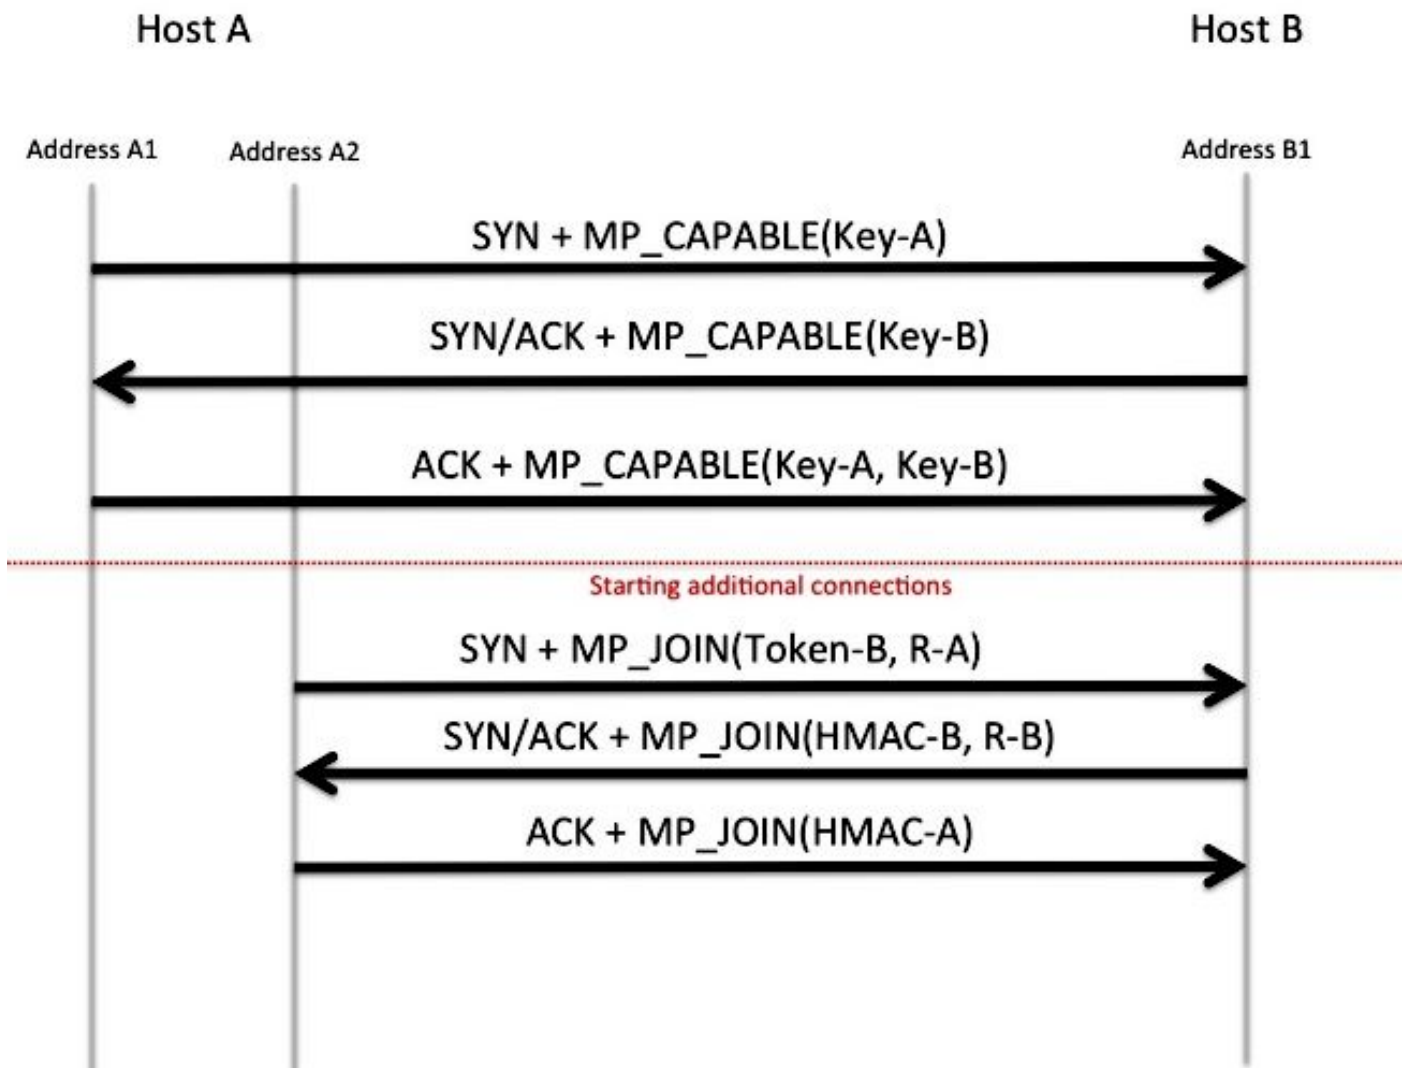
Host A

Host B

Address A1

Address A2

Address B1

SYN + MP_CAPABLE(Key-A)

SYN/ACK + MP_CAPABLE(Key-B)

ACK + MP_CAPABLE(Key-A, Key-B)

Starting additional connections

SYN + MP_JOIN(Token-B, R-A)

SYN/ACK + MP_JOIN(HMAC-B, R-B)

ACK + MP_JOIN(HMAC-A)